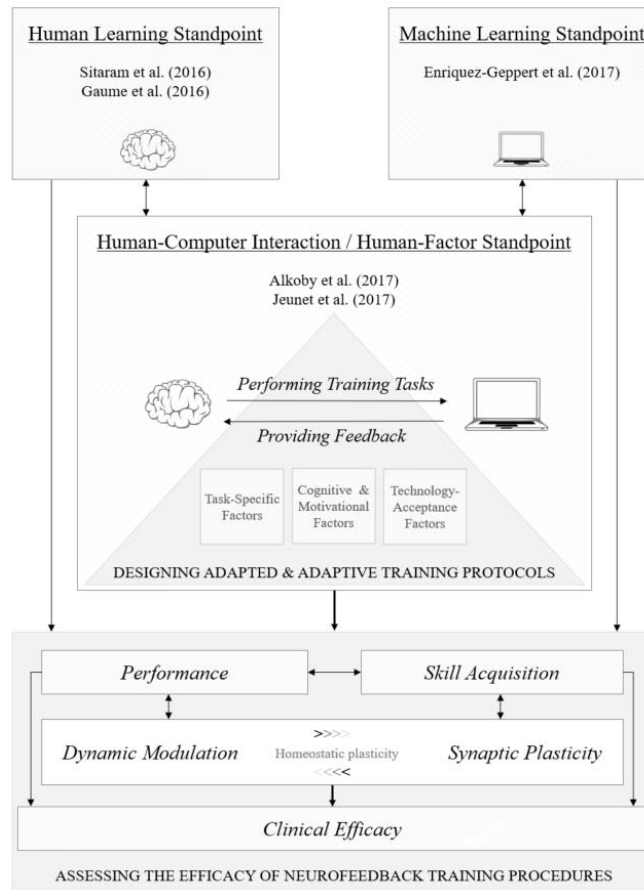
Human Learning Standpoint

Sitaram et al. (2016)
Gaume et al. (2016)

Machine Learning Standpoint

Enriquez-Geppert et al. (2017)

Human-Computer Interaction / Human-Factor Standpoint

Alkoby et al. (2017)
Jeunet et al. (2017)

Performing Training Tasks

Providing Feedback

Task-Specific Factors

Cognitive & Motivational Factors

Technology-Acceptance Factors

DESIGNING ADAPTED & ADAPTIVE TRAINING PROTOCOLS

Performance

Skill Acquisition

Dynamic Modulation

>>>>
Homeostatic plasticity
<<<<

Synaptic Plasticity

Clinical Efficacy

ASSESSING THE EFFICACY OF NEUROFEEDBACK TRAINING PROCEDURES